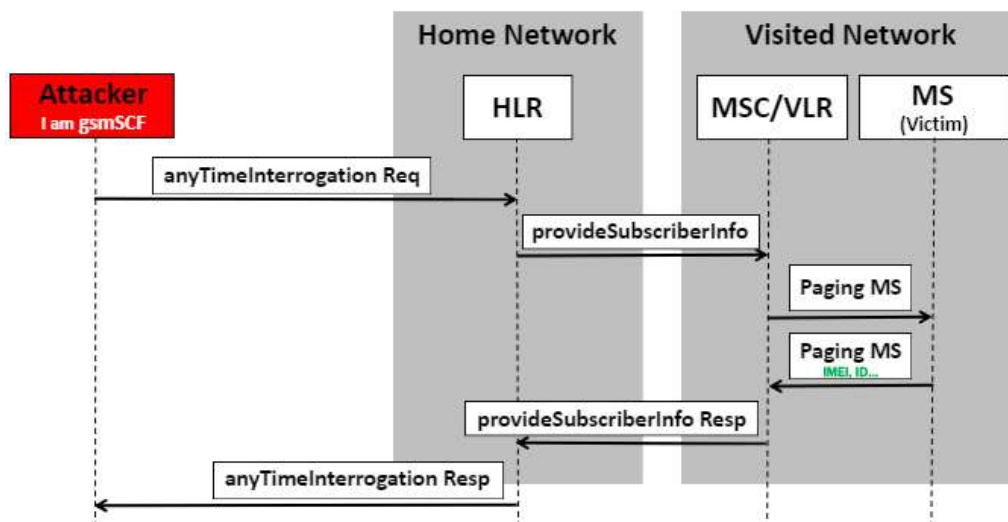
Home Network

Visited Network

Attacker
I am gsmSCF

HLR

MSC/VLR

MS
(Victim)

anyTimeInterrogation Req

provideSubscriberInfo

Paging MS

Paging MS
IMEI, ID...

provideSubscriberInfo Resp

anyTimeInterrogation Resp